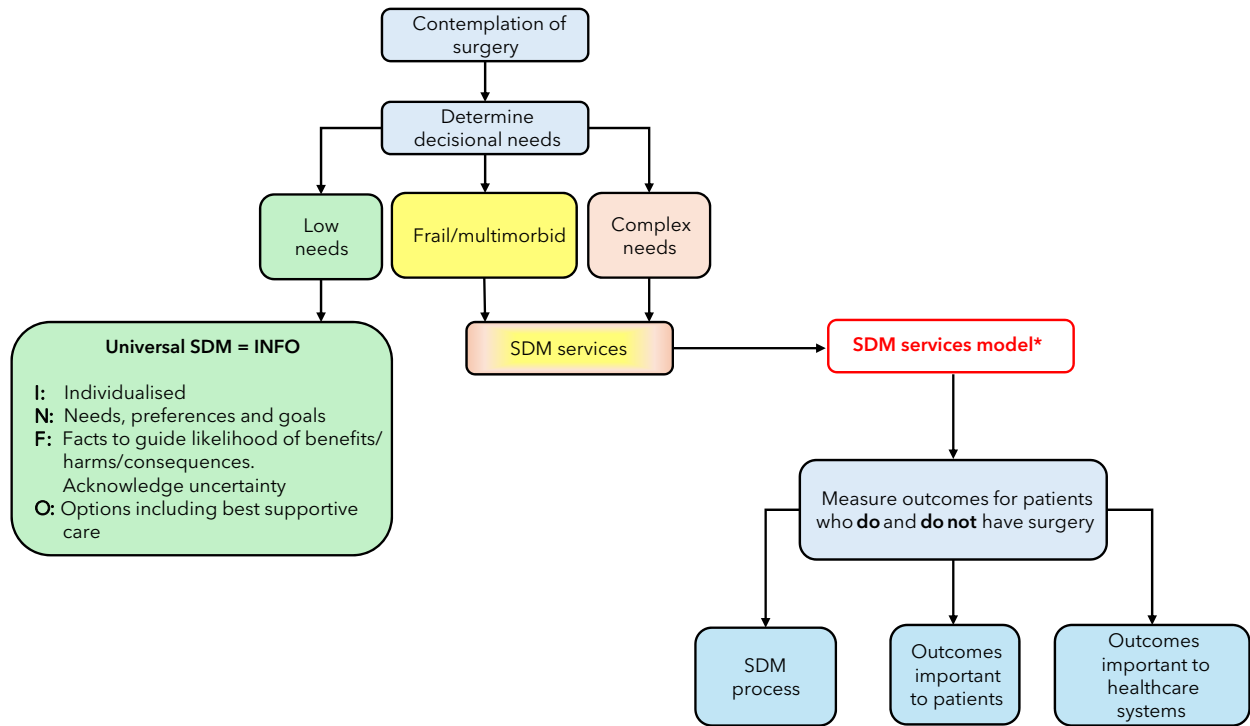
Contemplation of surgery

Determine decisional needs

Low needs

Frail/multimorbid

Complex needs

Universal SDM = INFO

I: Individualised
N: Needs, preferences and goals
F: Facts to guide likelihood of benefits/ harms/consequences. Acknowledge uncertainty
O: Options including best supportive care

SDM services

SDM services model*

Measure outcomes for patients who **do** and **do not** have surgery

SDM process

Outcomes important to patients

Outcomes important to healthcare systems